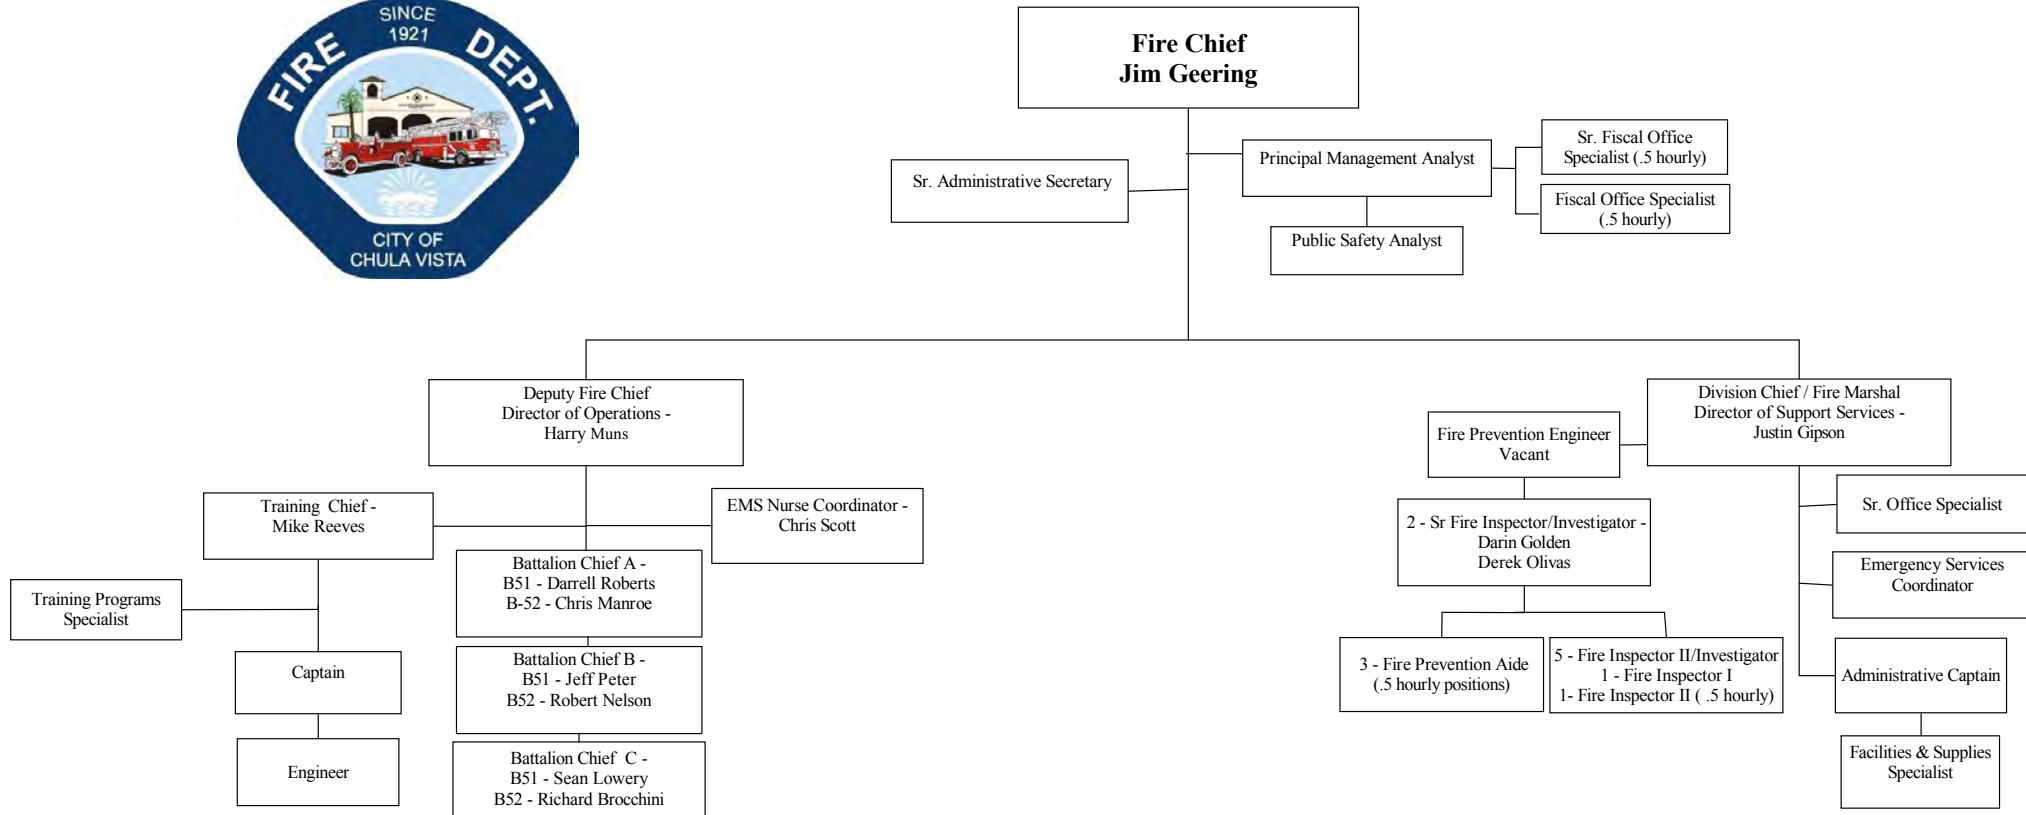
SINCE 1921
FIRE DEPT.
CITY OF CHULA VISTA

Fire Chief
Jim Geering

Sr. Administrative Secretary

Principal Management Analyst

Sr. Fiscal Office Specialist (.5 hourly)

Fiscal Office Specialist (.5 hourly)

Public Safety Analyst

Deputy Fire Chief
Director of Operations - Harry Muns

Training Chief - Mike Reeves

EMS Nurse Coordinator - Chris Scott

Training Programs Specialist

Captain

Engineer

Battalion Chief A -
B51 - Darrell Roberts
B-52 - Chris Manroe

Battalion Chief B -
B51 - Jeff Peter
B52 - Robert Nelson

Battalion Chief C -
B51 - Sean Lowery
B52 - Richard Brocchini

Division Chief / Fire Marshal
Director of Support Services - Justin Gipson

Fire Prevention Engineer
Vacant

2 - Sr Fire Inspector/Investigator -
Darin Golden
Derek Olivas

3 - Fire Prevention Aide
(.5 hourly positions)

5 - Fire Inspector II/Investigator
1 - Fire Inspector I
1- Fire Inspector II ( .5 hourly)

Sr. Office Specialist

Emergency Services Coordinator

Administrative Captain

Facilities & Supplies Specialist